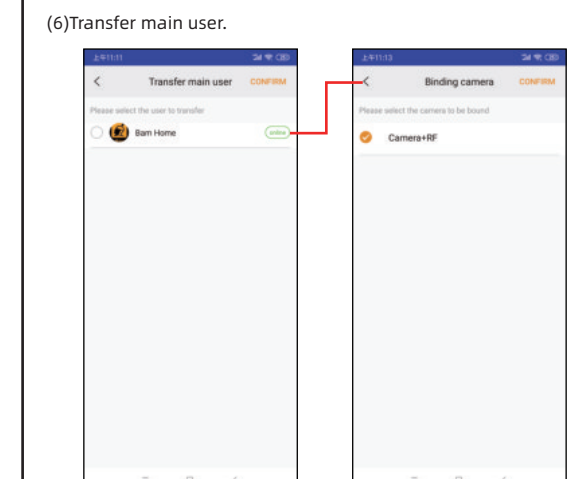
(6)Transfer main user.

上午11:11

<

Transfer main user

CONFIRM

Please select the user to transfer

Barn Home

online

上午11:13

<

Binding camera

CONFIRM

Please select the camera to be bound

Camera+RF